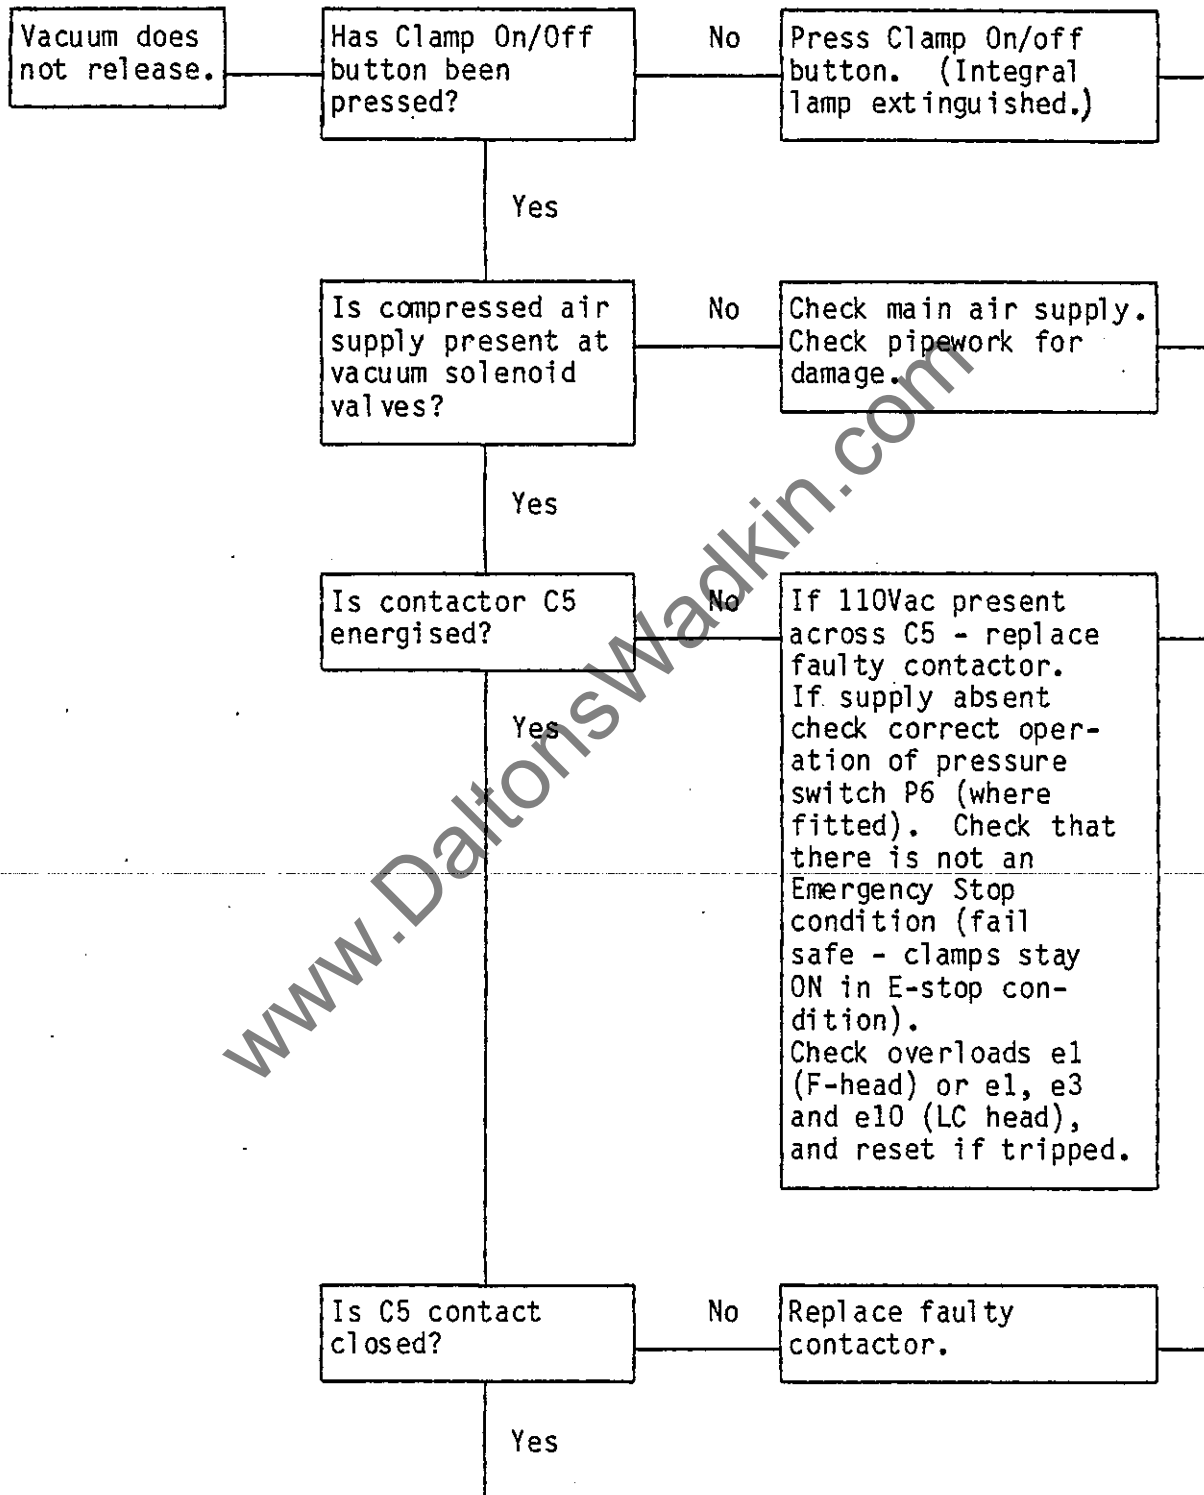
Vacuum does not release.

Has Clamp On/Off button been pressed?

No

Press Clamp On/off button. (Integral lamp extinguished.)

Yes

Is compressed air supply present at vacuum solenoid valves?

No

Check main air supply. Check pipework for damage.

Yes

Is contactor C5 energised?

No

If 110Vac present across C5 - replace faulty contactor. If supply absent check correct operation of pressure switch P6 (where fitted). Check that there is not an Emergency Stop condition (fail safe - clamps stay ON in E-stop condition). Check overloads e1 (F-head) or e1, e3 and e10 (LC head), and reset if tripped.

Yes

Is C5 contact closed?

No

Replace faulty contactor.

Yes

www.DaltonsWadkin.com